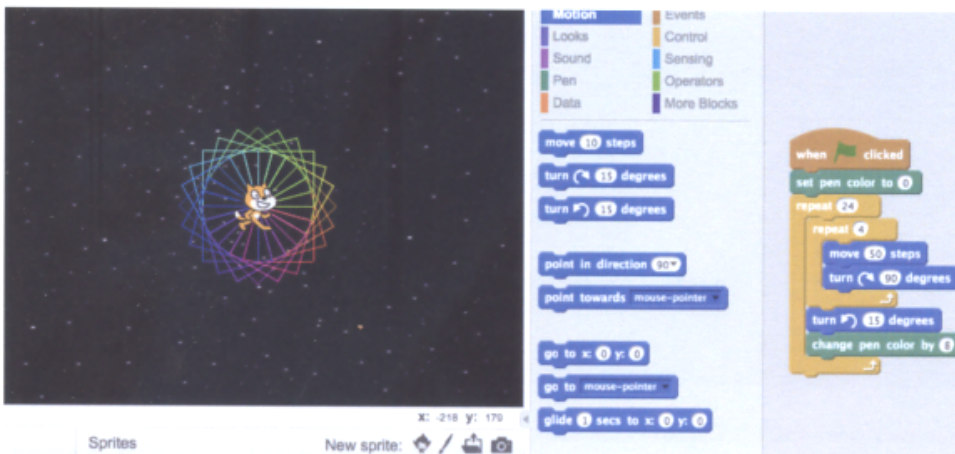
x: -218 y: 170

Sprites

New sprite:

Motion
Looks
Sound
Pen
Data
Events
Control
Sensing
Operators
More Blocks

move 10 steps
turn ↻ 15 degrees
turn ↺ 15 degrees
point in direction 90▾
point towards mouse-pointer ▾
go to x: 0 y: 0
go to mouse-pointer ▾
glide 1 secs to x: 0 y: 0

when clicked
set pen color to 0
repeat 24
repeat 4
move 50 steps
turn ↻ 90 degrees
turn ↺ 15 degrees
change pen color by 8